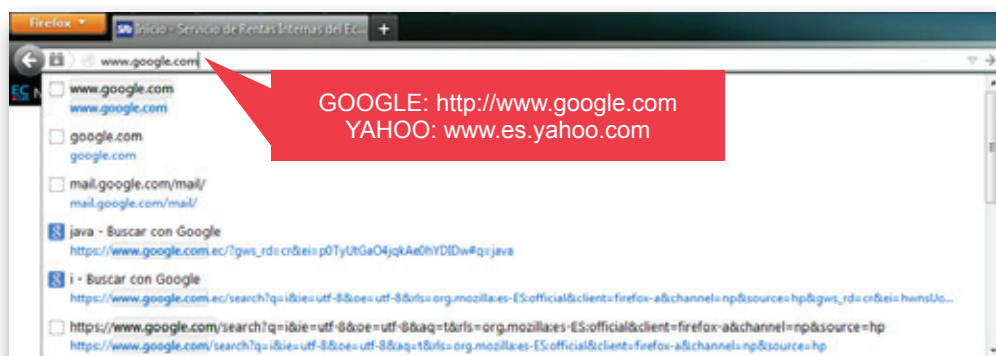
Firefox

SRI Inicio - Servicio de Rentas Internas del Ec...

+

www.google.com

GOOGLE: http://www.google.com
YAHOO: www.es.yahoo.com

www.google.com
www.google.com

google.com
google.com

mail.google.com/mail/
mail.google.com/mail/

java - Buscar con Google
https://www.google.com.ec/?gws_rd=cr&ei=p0TyUtGaO4jqkAe0hYDIDw#q=java

i - Buscar con Google
https://www.google.com.ec/search?q=i&ie=utf-8&oe=utf-8&rls=org.mozilla:es-ES:official&client=firefox-a&channel=np&source=hp&gws_rd=cr&ei=hwnsUo...

https://www.google.com/search?q=i&ie=utf-8&oe=utf-8&aq=t&rls=org.mozilla:es-ES:official&client=firefox-a&channel=np&source=hp
https://www.google.com/search?q=i&ie=utf-8&oe=utf-8&aq=t&rls=org.mozilla:es-ES:official&client=firefox-a&channel=np&source=hp